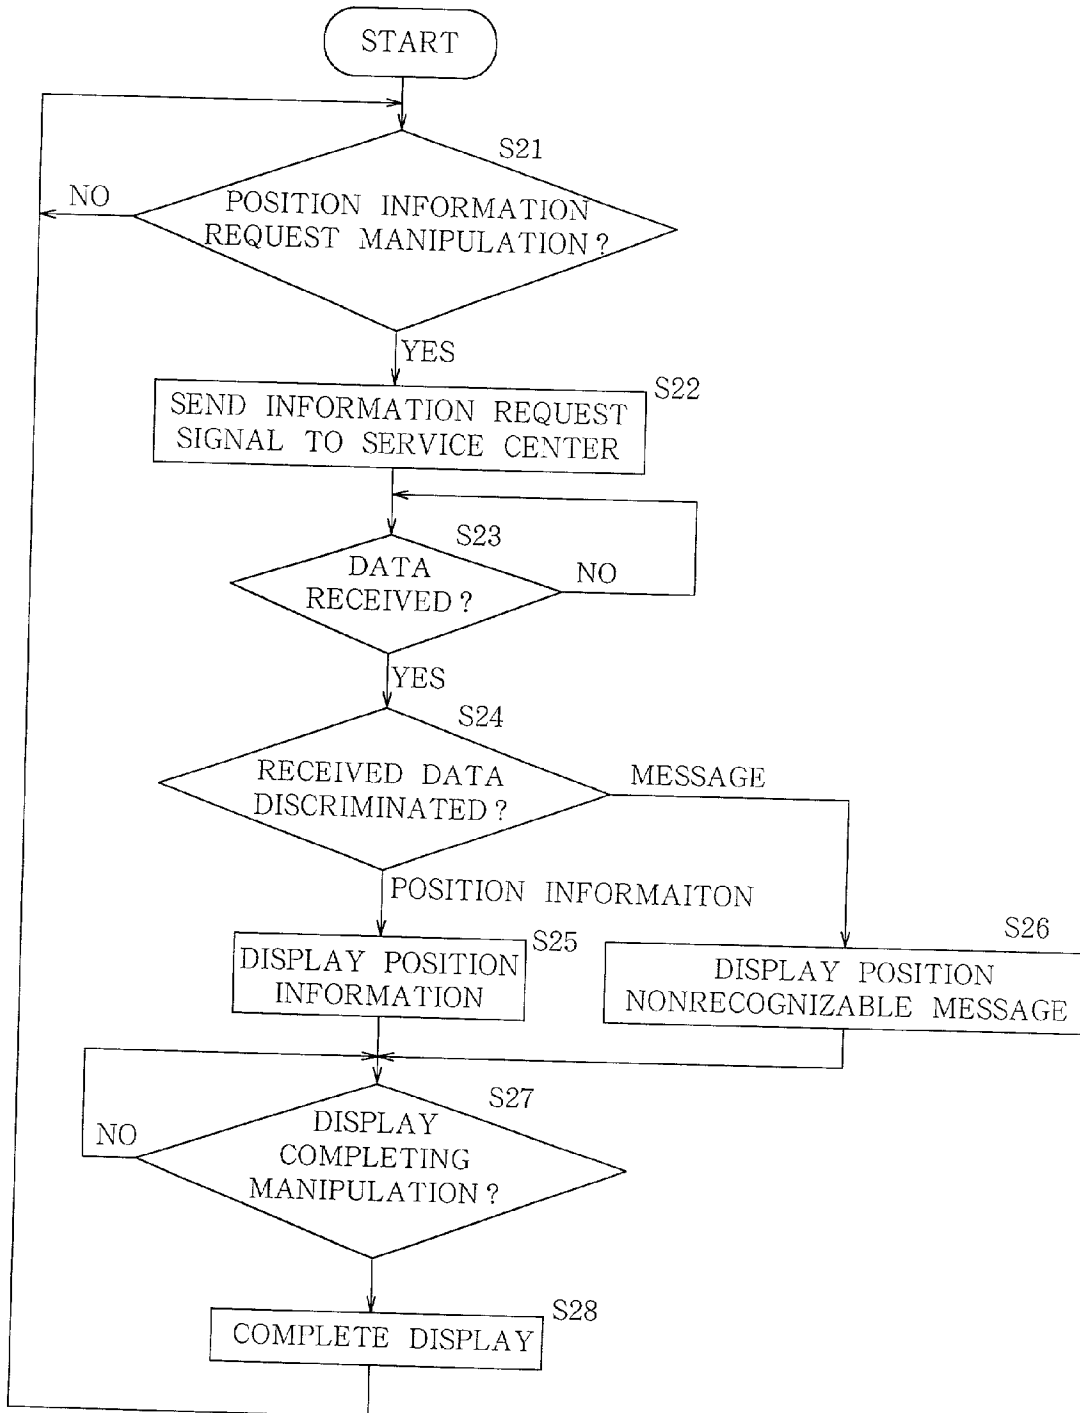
START

S21

NO

POSITION INFORMATION REQUEST MANIPULATION ?

YES

S22

SEND INFORMATION REQUEST SIGNAL TO SERVICE CENTER

S23

DATA RECEIVED ?

NO

YES

S24

RECEIVED DATA DISCRIMINATED ?

MESSAGE

POSITION INFORMAITON

S25

DISPLAY POSITION INFORMATION

S26

DISPLAY POSITION NONRECOGNIZABLE MESSAGE

S27

NO

DISPLAY COMPLETING MANIPULATION ?

S28

COMPLETE DISPLAY